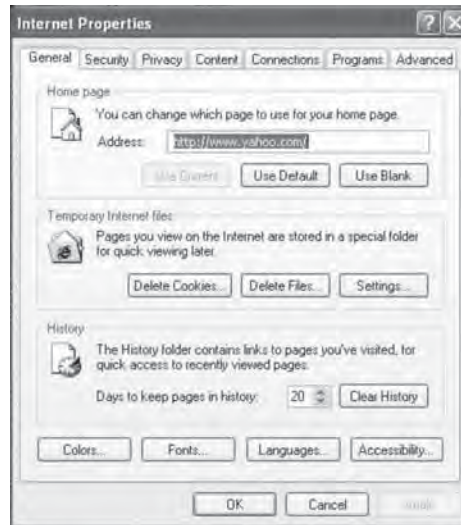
Internet Properties

General Security Privacy Content Connections Programs Advanced

Home page

You can change which page to use for your home page.

Address: http://www.yahoo.com/

Use Current | Use Default | Use Blank

Temporary Internet files

Pages you view on the Internet are stored in a special folder for quick viewing later.

Delete Cookies... | Delete Files... | Settings...

History

The History folder contains links to pages you've visited, for quick access to recently viewed pages.

Days to keep pages in history: 20 | Clear History

Colors... | Fonts... | Languages... | Accessibility...

OK | Cancel | Apply